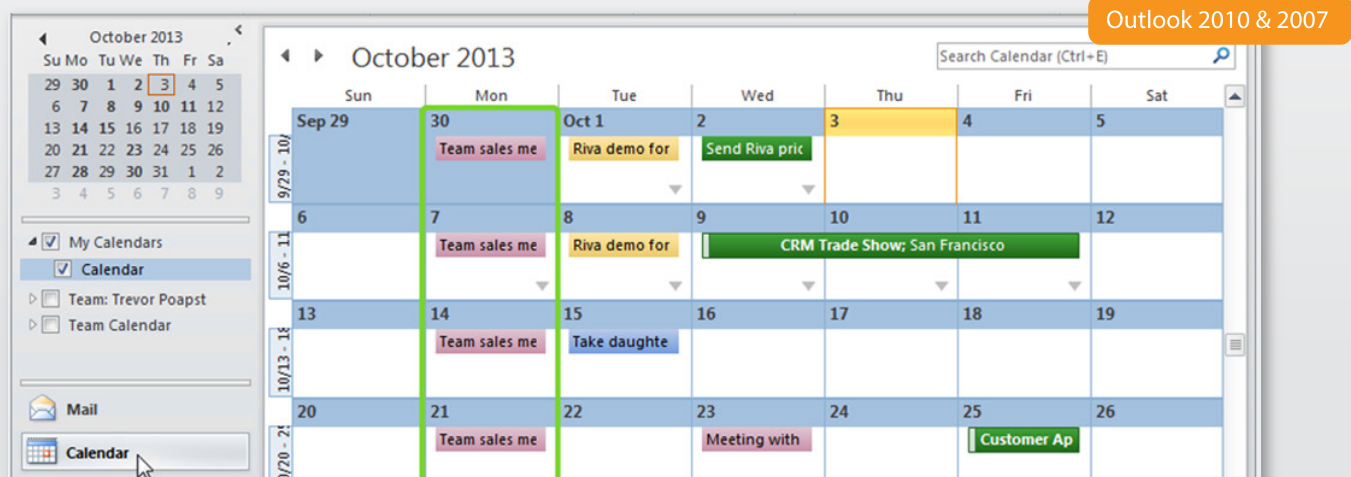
Outlook 2010 & 2007

October 2013

| Su | Mo | Tu | We | Th | Fr | Sa |
|---|---|---|---|---|---|---|
| 29 | 30 | 1 | 2 | 3 | 4 | 5 |
| 6 | 7 | 8 | 9 | 10 | 11 | 12 |
| 13 | 14 | 15 | 16 | 17 | 18 | 19 |
| 20 | 21 | 22 | 23 | 24 | 25 | 26 |
| 27 | 28 | 29 | 30 | 31 | 1 | 2 |
| 3 | 4 | 5 | 6 | 7 | 8 | 9 |

My Calendars
Calendar
Team: Trevor Poapst
Team Calendar

Mail
Calendar

October 2013

Search Calendar (Ctrl+E)

| | Sun | Mon | Tue | Wed | Thu | Fri | Sat |
|---|---|---|---|---|---|---|---|
| 9/29 - 10/ | Sep 29 | 30 Team sales me | Oct 1 Riva demo for | 2 Send Riva pric | 3 | 4 | 5 |
| 10/6 - 11 | 6 | 7 Team sales me | 8 Riva demo for | 9 CRM Trade Show; San Francisco | 10 | 11 | 12 |
| 10/13 - 18 | 13 | 14 Team sales me | 15 Take daughte | 16 | 17 | 18 | 19 |
| 10/20 - 2 | 20 | 21 Team sales me | 22 | 23 Meeting with | 24 | 25 Customer Ap | 26 |